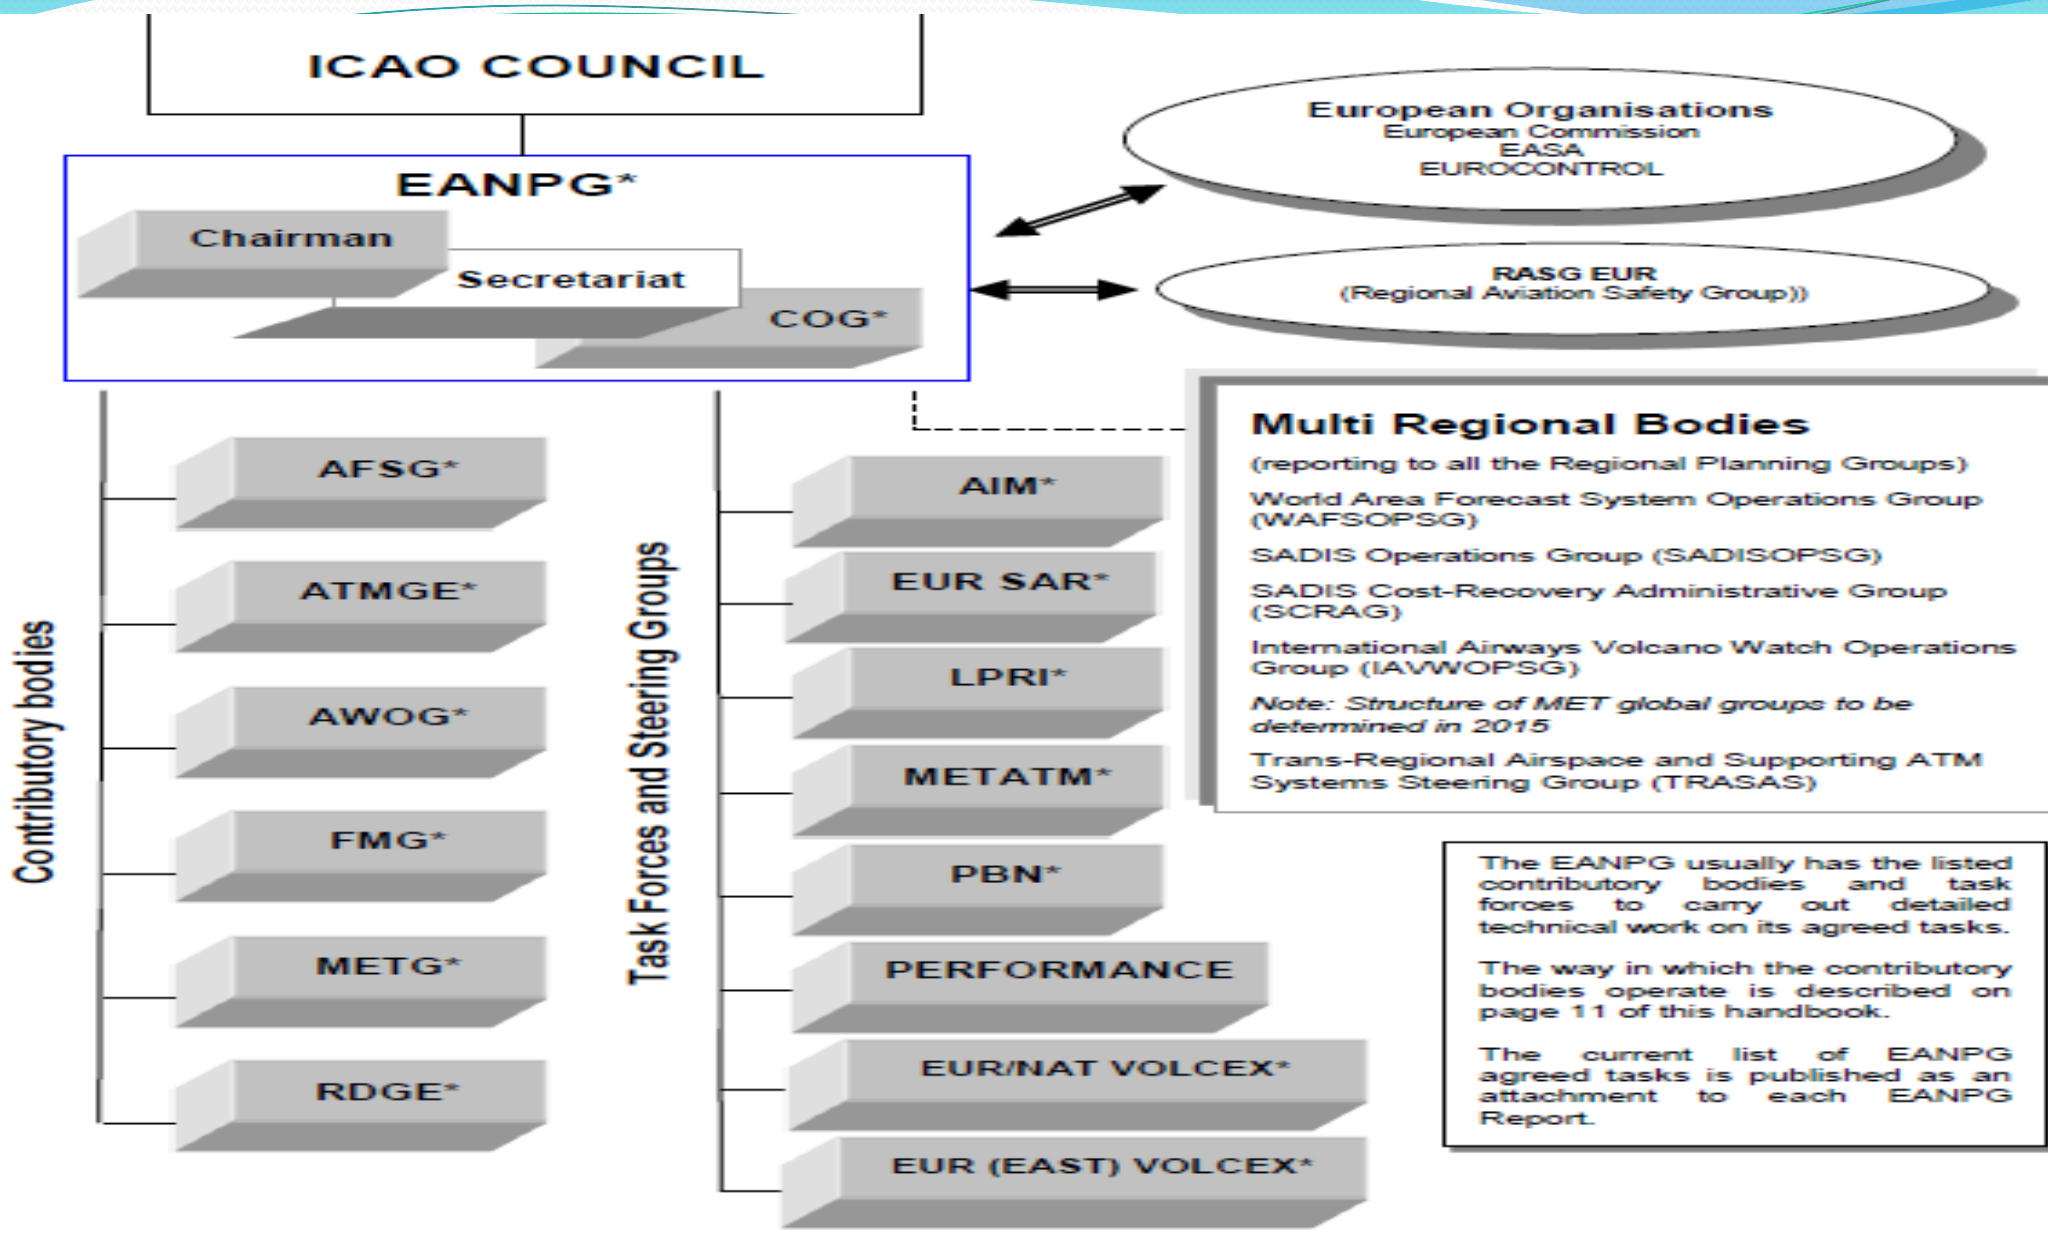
ICAO COUNCIL

EANPG*

Chairman

Secretariat

COG*

European Organisations
European Commission
EASA
EUROCONTROL

RASG EUR
(Regional Aviation Safety Group))

Multi Regional Bodies

(reporting to all the Regional Planning Groups)

World Area Forecast System Operations Group (WAFSOPSG)

SADIS Operations Group (SADISOPSG)

SADIS Cost-Recovery Administrative Group (SCRAG)

International Airways Volcano Watch Operations Group (IAVWOPSG)

Note: Structure of MET global groups to be determined in 2015

Trans-Regional Airspace and Supporting ATM Systems Steering Group (TRASAS)

Contributory bodies

AFSG*

ATMGE*

AWOG*

FMG*

METG*

RDGE*

Task Forces and Steering Groups

AIM*

EUR SAR*

LPRI*

METATM*

PBN*

PERFORMANCE

EUR/NAT VOLCEX*

EUR (EAST) VOLCEX*

The EANPG usually has the listed contributory bodies and task forces to carry out detailed technical work on its agreed tasks.

The way in which the contributory bodies operate is described on page 11 of this handbook.

The current list of EANPG agreed tasks is published as an attachment to each EANPG Report.